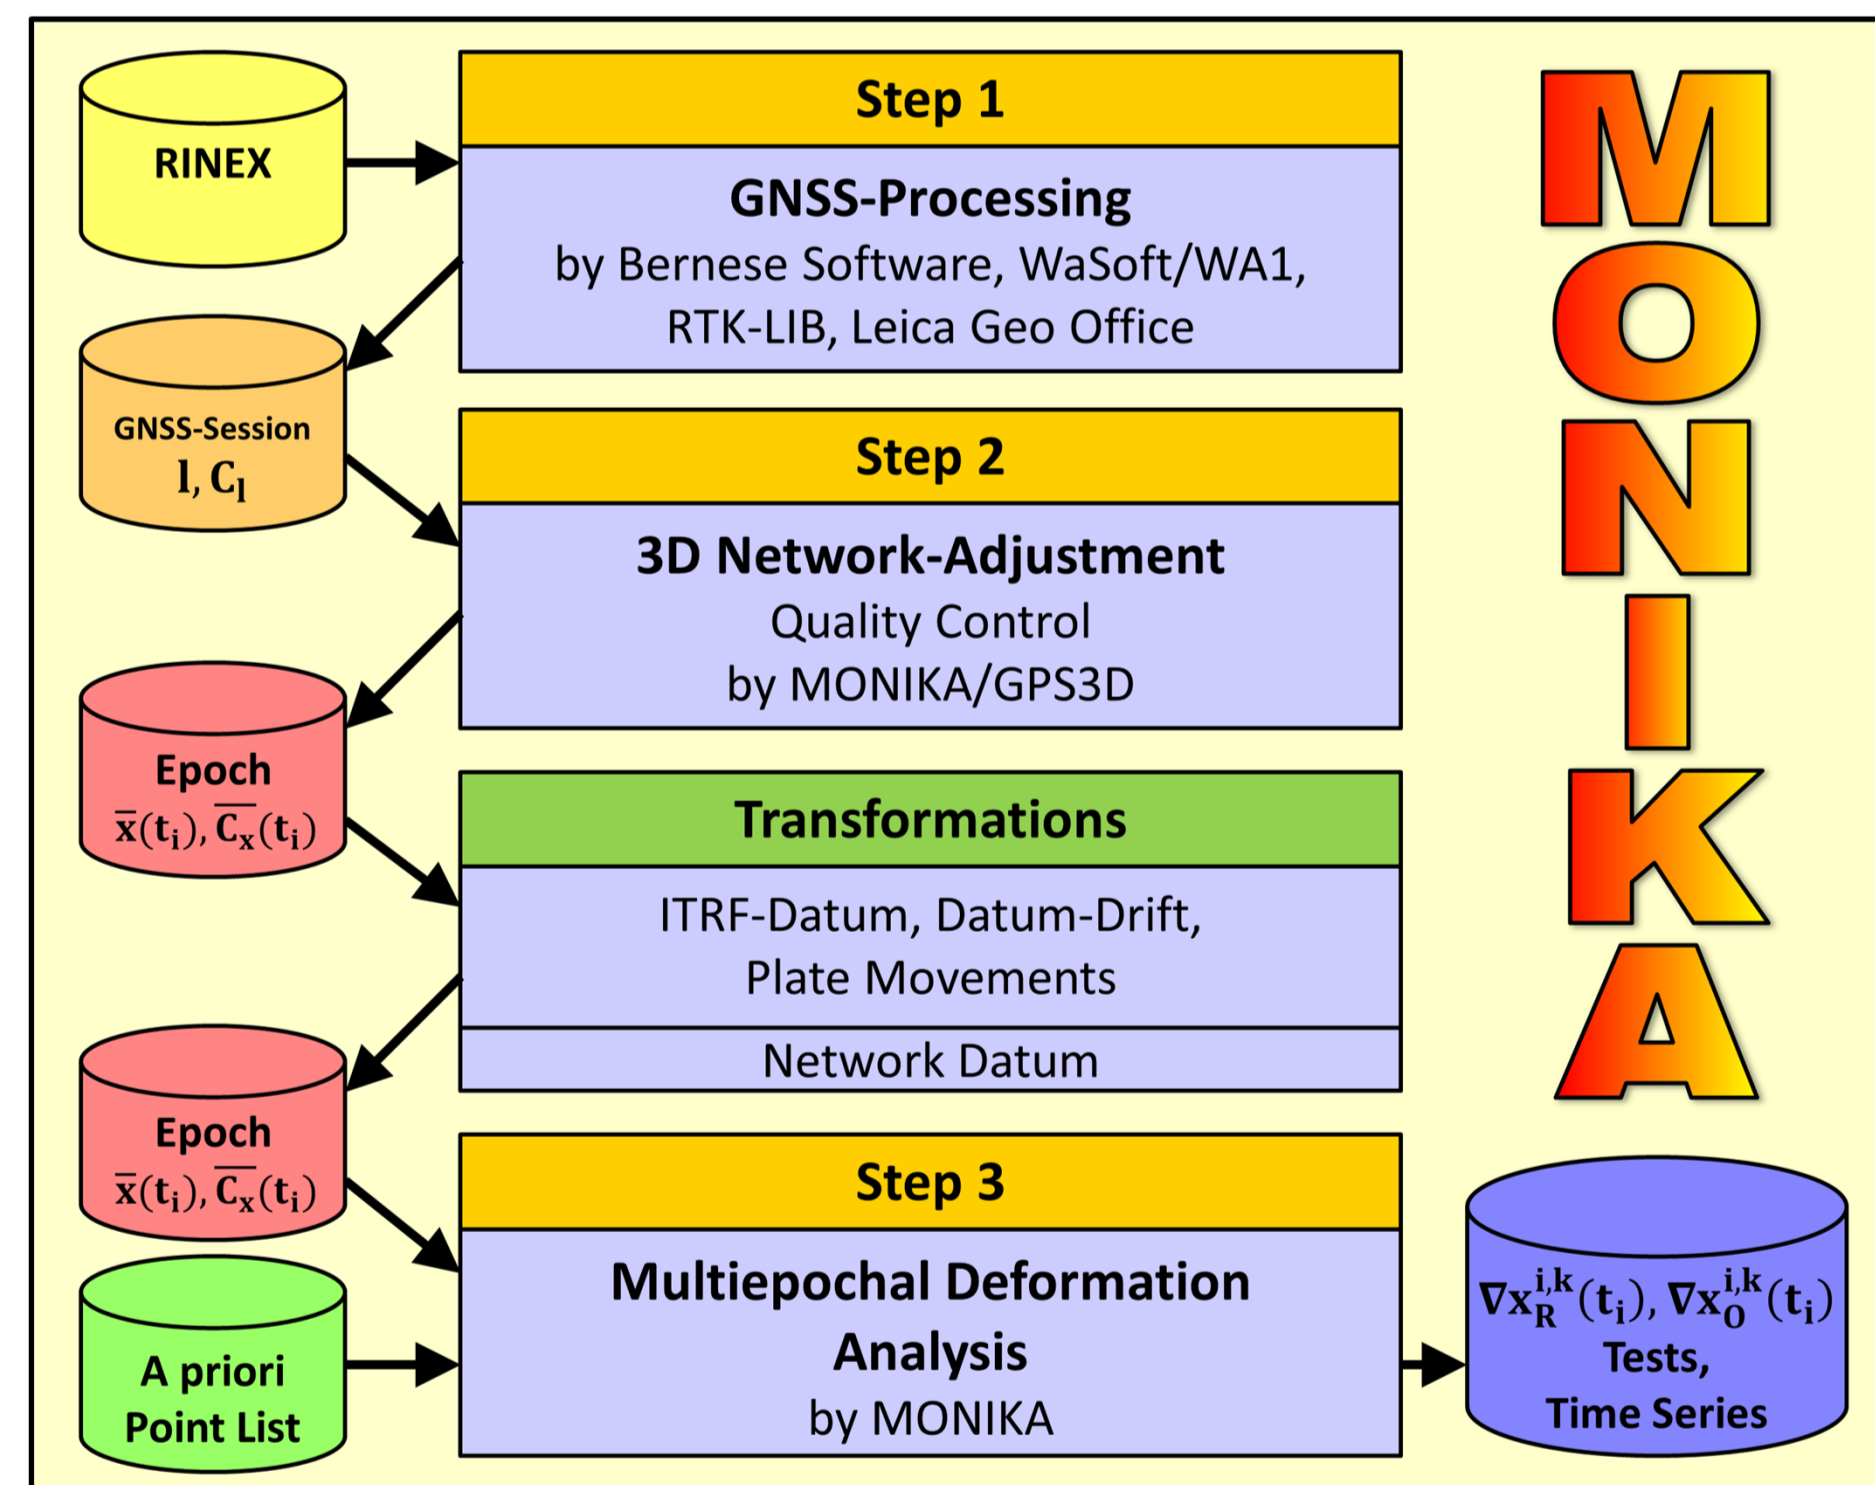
RINEX

Step 1

GNSS-Processing
by Bernese Software, WaSoft/WA1, RTK-LIB, Leica Geo Office

M
O
N
I
K
A

GNSS-Session
$\mathbf{l}, \mathbf{C_l}$

Step 2

3D Network-Adjustment
Quality Control
by MONIKA/GPS3D

Epoch
$\overline{\mathbf{x}}(\mathbf{t_i}), \overline{\mathbf{C_x}}(\mathbf{t_i})$

Transformations

ITRF-Datum, Datum-Drift, Plate Movements

Network Datum

Epoch
$\overline{\mathbf{x}}(\mathbf{t_i}), \overline{\mathbf{C_x}}(\mathbf{t_i})$

Step 3

Multiepochal Deformation Analysis
by MONIKA

A priori Point List

$\nabla \mathbf{x}_R^{i,k}(\mathbf{t_i}), \nabla \mathbf{x}_O^{i,k}(\mathbf{t_i})$
Tests,
Time Series